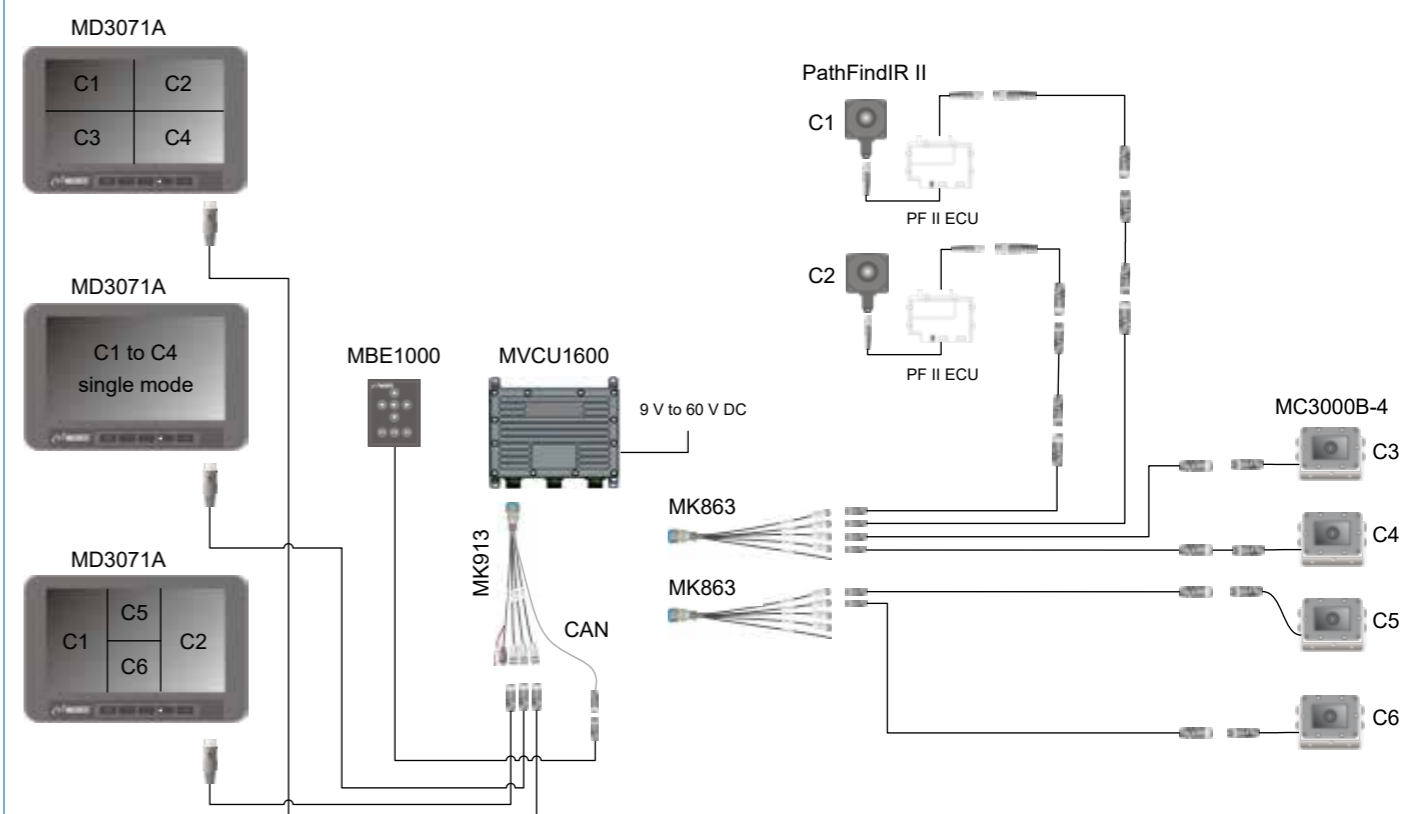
MD3071A

C1
C2
C3
C4

MD3071A

C1 to C4
single mode

MD3071A

C1
C5
C6
C2

MBE1000

MVCU1600

9 V to 60 V DC

MK913

CAN

PathFindIR II

C1

PF II ECU

C2

PF II ECU

MK863

MK863

MC3000B-4

C3

C4

C5

C6